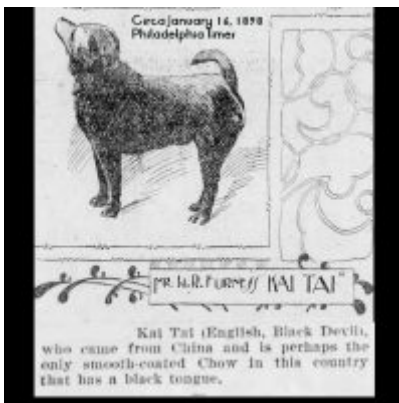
Circa January 16, 1898
Philadelphia Times

MR. W.R. FURNESS' "KAI TAI"

Kai Tai (English, Black Devil), who came from China and is perhaps the only smooth-coated Chow in this country that has a black tongue.